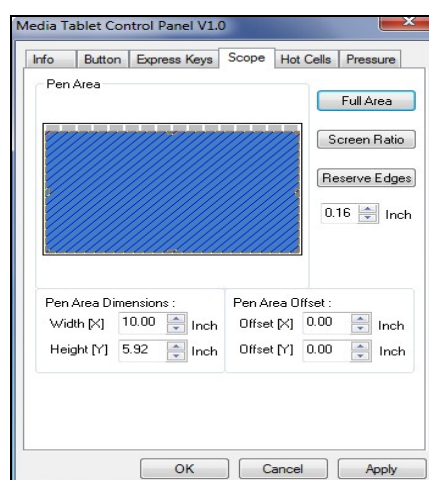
Media Tablet Control Panel V1.0

Info | Button | Express Keys | Scope | Hot Cells | Pressure

Pen Area

Full Area

Screen Ratio

Reserve Edges

0.16 Inch

Pen Area Dimensions :

Width [X] 10.00 Inch

Height [Y] 5.92 Inch

Pen Area Offset :

Offset [X] 0.00 Inch

Offset [Y] 0.00 Inch

OK Cancel Apply